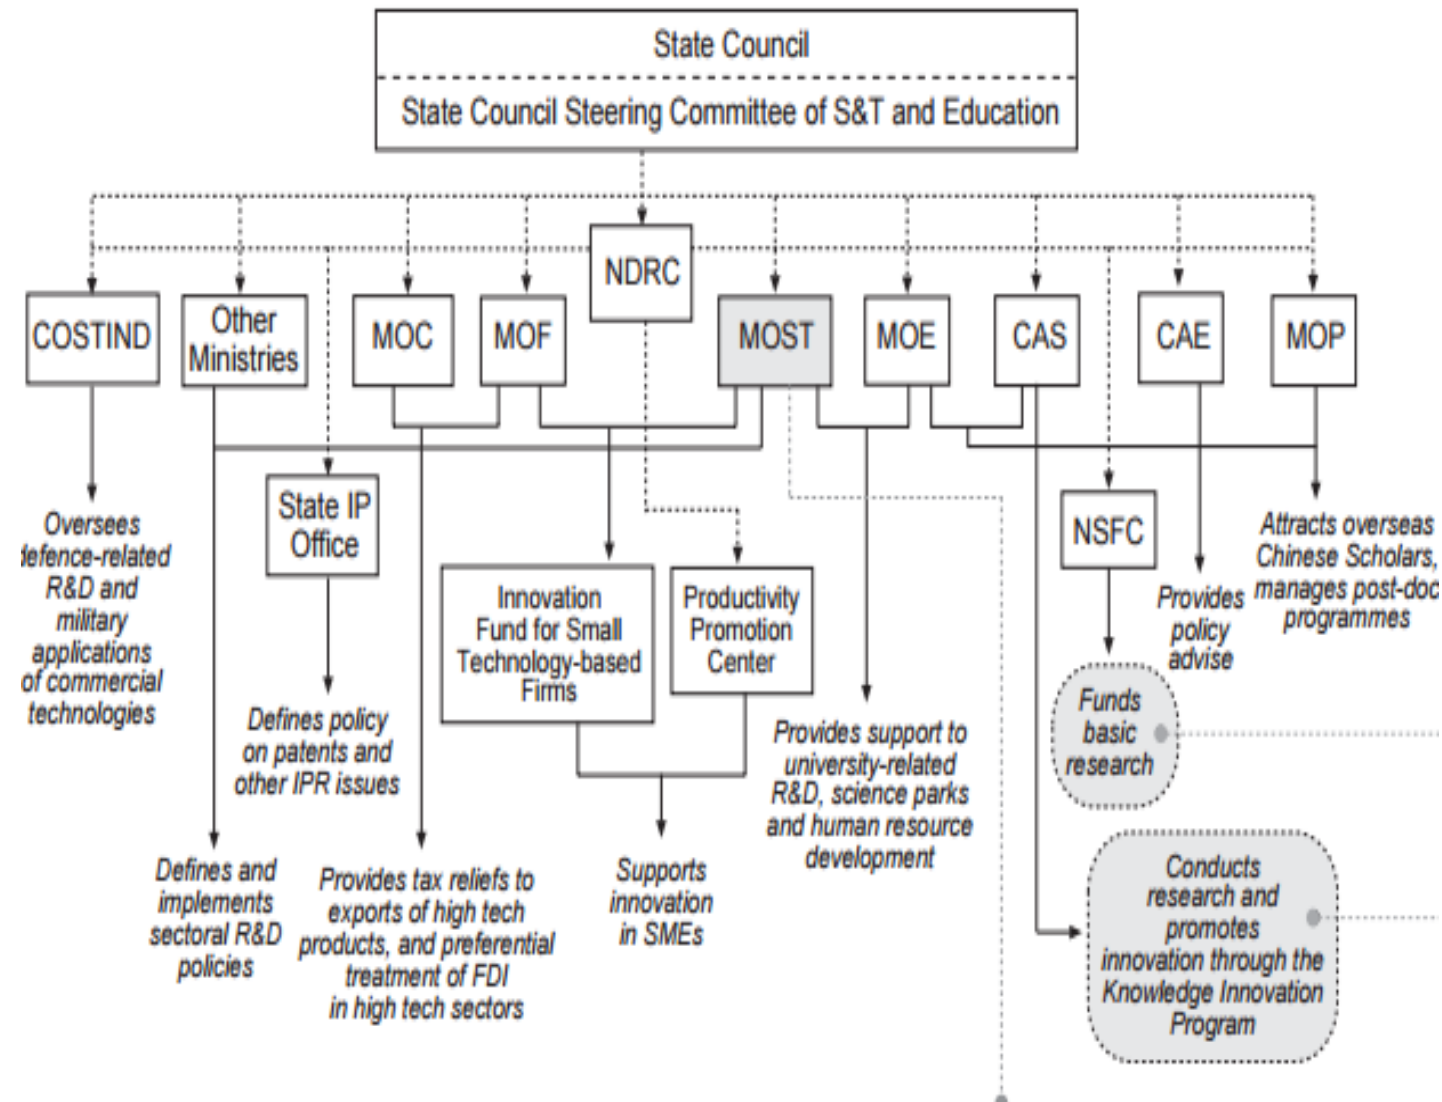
State Council

State Council Steering Committee of S&T and Education

NDRC

COSTIND

Other Ministries

MOC

MOF

MOST

MOE

CAS

CAE

MOP

Oversees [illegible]efence-related R&D and military applications of commercial technologies

State IP Office

Defines policy on patents and other IPR issues

Defines and implements sectoral R&D policies

Provides tax reliefs to exports of high tech products, and preferential treatment of FDI in high tech sectors

Innovation Fund for Small Technology-based Firms

Productivity Promotion Center

Supports innovation in SMEs

Provides support to university-related R&D, science parks and human resource development

NSFC

Funds basic research

Provides policy advise

Attracts overseas Chinese Scholars, manages post-doc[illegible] programmes

Conducts research and promotes innovation through the Knowledge Innovation Program